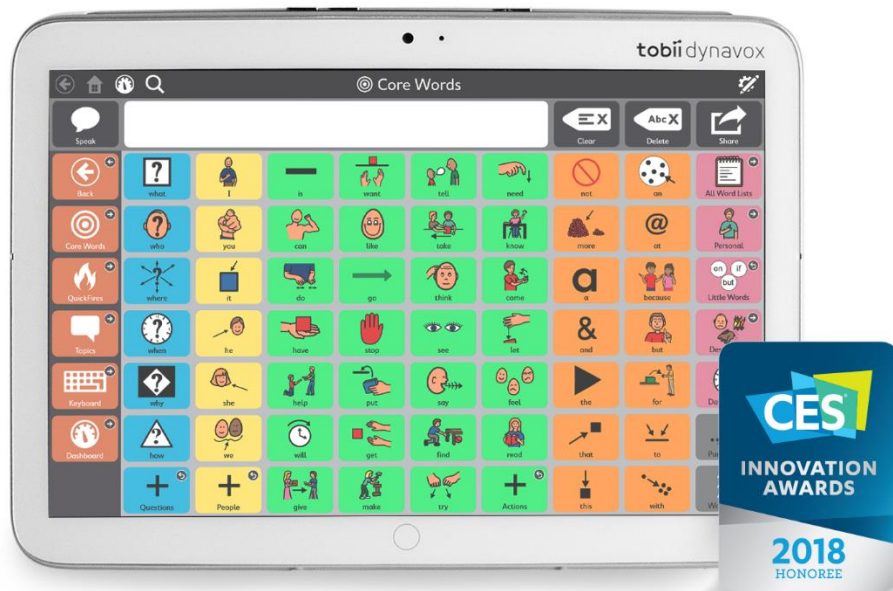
tobii dynavox

Core Words

Speak

Clear

Delete

Share

Back

what

I

is

want

tell

need

not

on

All Word Lists

Core Words

who

you

can

like

take

know

more

at

Personal

QuickFires

where

it

do

go

think

come

a

because

Little Words

Topics

when

he

have

stop

see

let

&

and

but

De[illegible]

Keyboard

why

she

help

put

say

feel

the

for

Do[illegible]

Dashboard

how

we

will

get

find

read

that

to

Pu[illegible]

Questions

People

give

make

try

Actions

this

with

W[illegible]

CES

INNOVATION AWARDS

2018 HONOREE